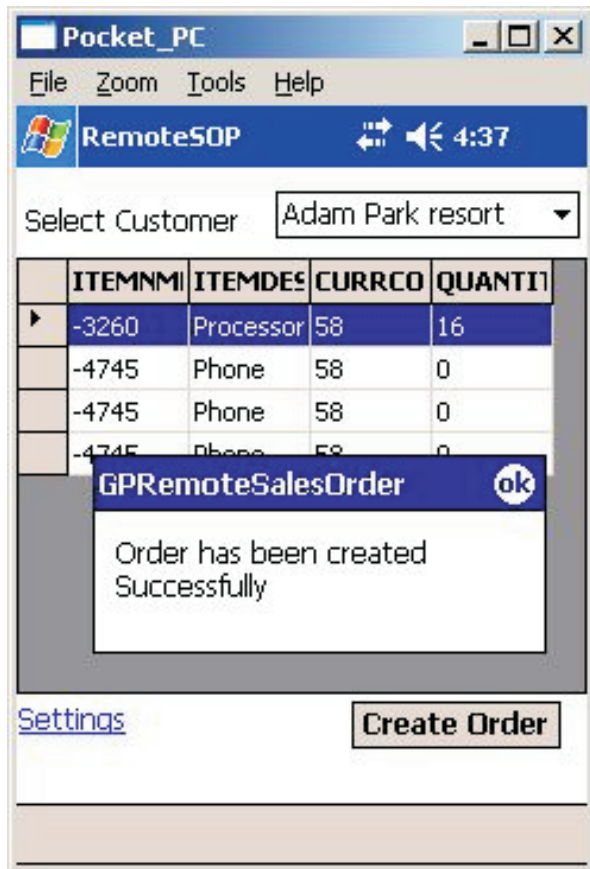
Pocket_PC

File Zoom Tools Help

RemoteSOP 4:37

Select Customer Adam Park resort

| | ITEMNMI | ITEMDES | CURRCO | QUANTI |
|---|---|---|---|---|
| ▸ | -3260 | Processor | 58 | 16 |
| | -4745 | Phone | 58 | 0 |
| | -4745 | Phone | 58 | 0 |
| | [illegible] | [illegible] | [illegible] | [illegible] |

GPRemoteSalesOrder ok

Order has been created Successfully

Settings

Create Order